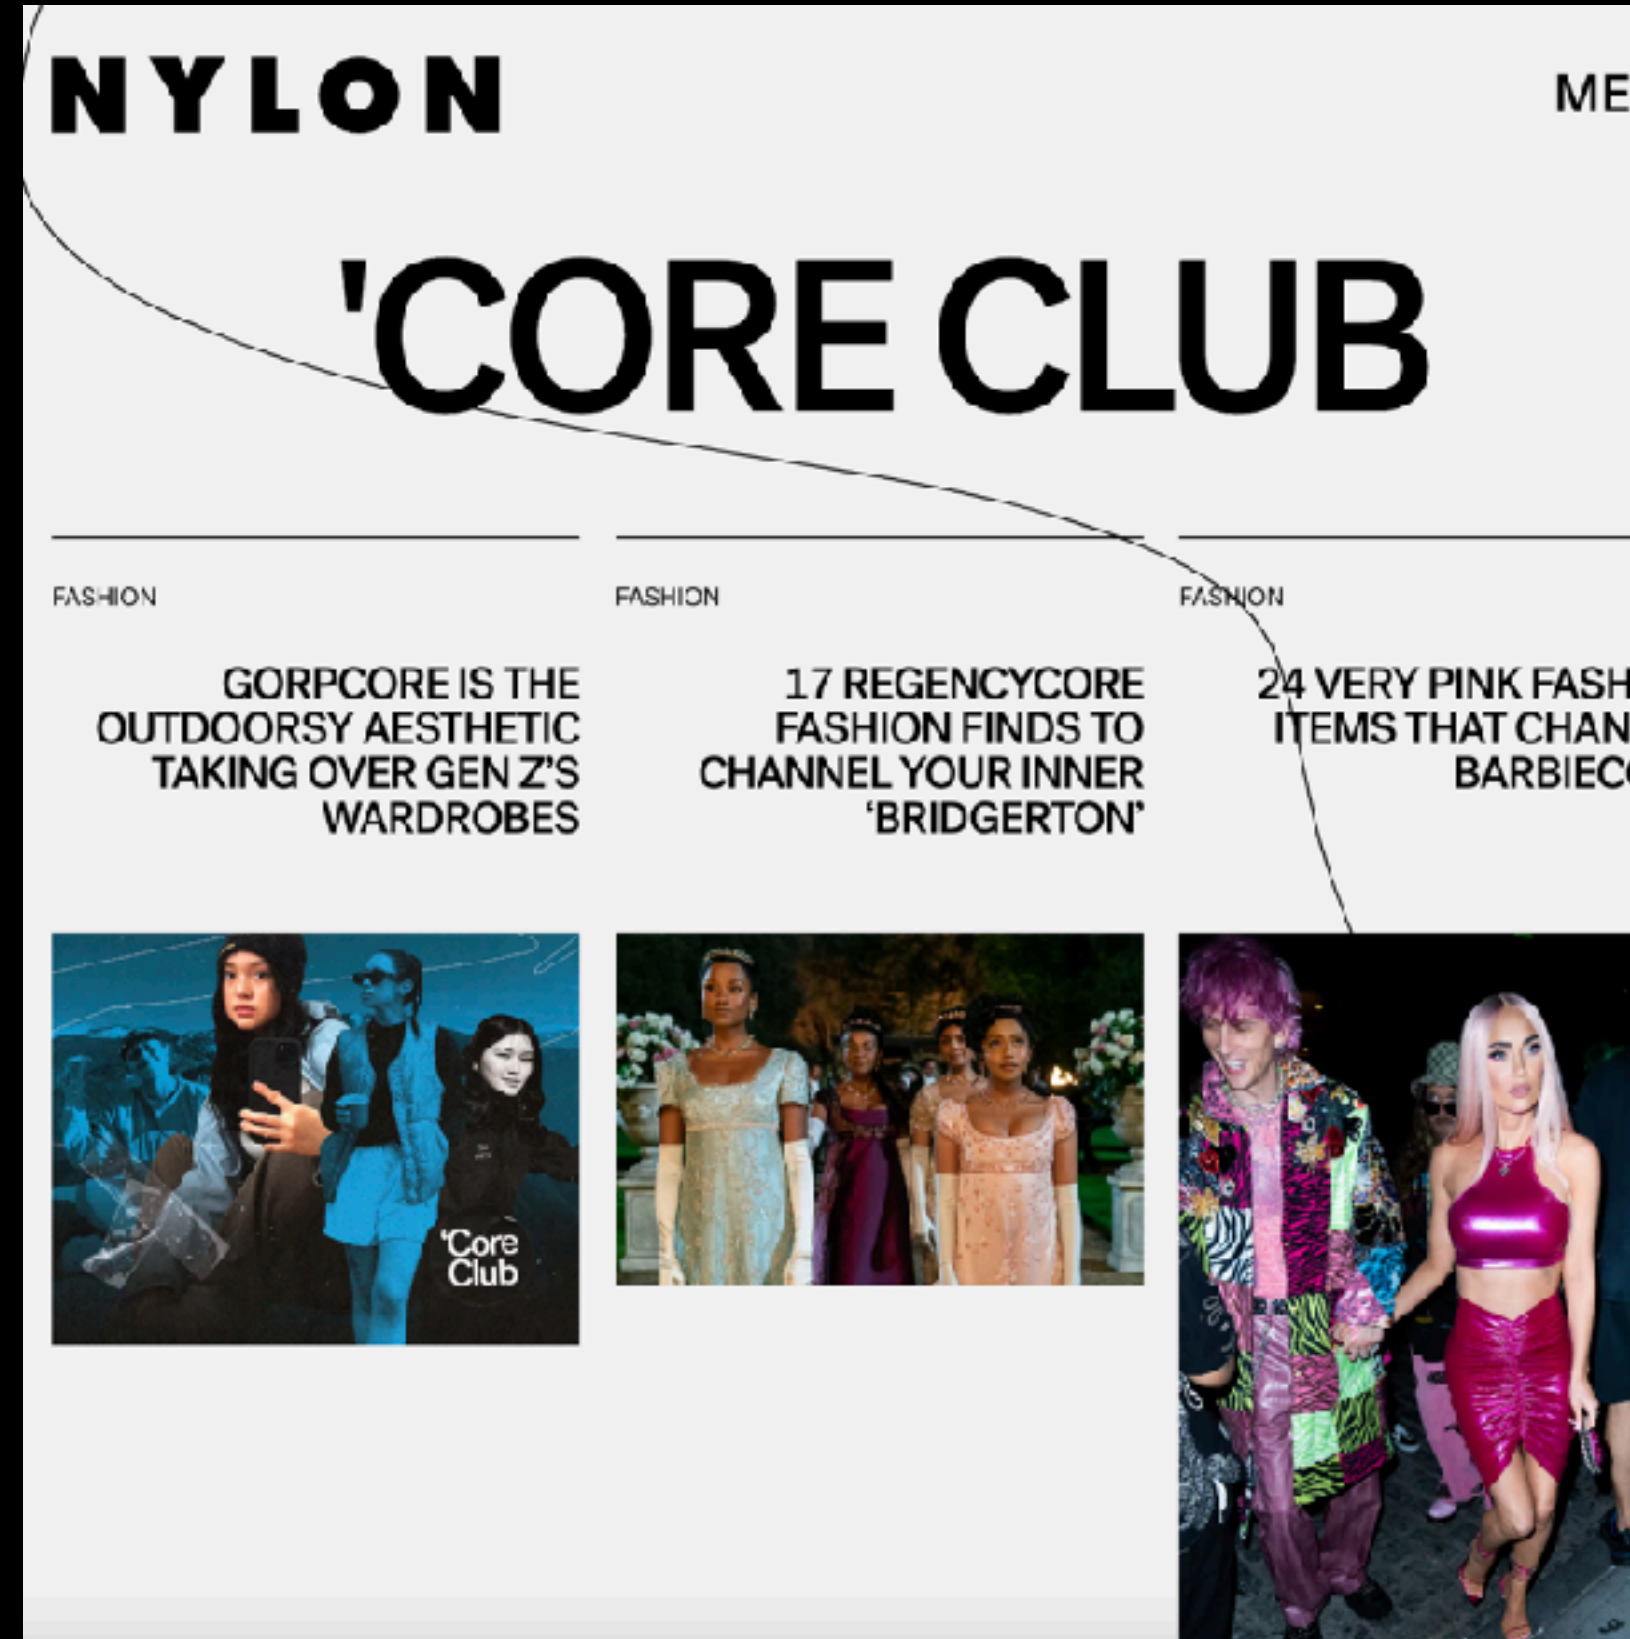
NYLON

ME

'CORE CLUB

FASHION

GORPCORE IS THE OUTDOORSY AESTHETIC TAKING OVER GEN Z'S WARDROBES

'Core Club

FASHION

17 REGENCYCORE FASHION FINDS TO CHANNEL YOUR INNER 'BRIDGERTON'

FASHION

24 VERY PINK FASH ITEMS THAT CHAN BARBIEC